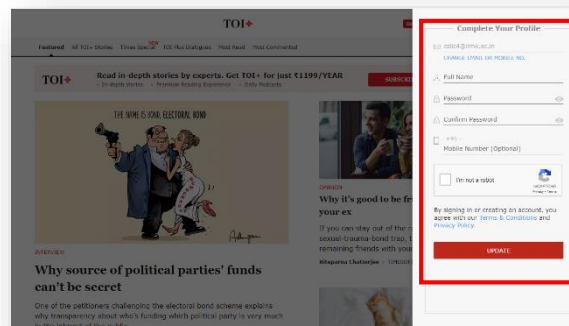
TOI+

Featured | All TOI+ Stories | Times Special NEW | TOI Plus Dialogues | Most Read | Most Commented

TOI+ Read in-depth stories by experts. Get TOI+ for just ₹1199/YEAR
• In-depth stories • Ad-free Reading Experience • Daily Podcasts
SUBSCR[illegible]

THE NAME IS BOND. ELECTORAL BOND

INTERVIEW
Why source of political parties' funds can't be secret

One of the petitioners challenging the electoral bond scheme explains why transparency about who's funding which political party is very much in the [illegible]

OPINION
Why it's good to be fr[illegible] your ex

If you can stay out of the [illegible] sexual-trauma-bond trap, t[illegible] remaining friends with you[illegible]

Rituparna Chatterjee • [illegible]

Complete Your Profile

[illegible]@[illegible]
CHANGE EMAIL OR MOBILE NO.

Full Name

Password

Confirm Password

+91
Mobile Number (Optional)

I'm not a robot
reCAPTCHA
Privacy - Terms

By signing in or creating an account, you agree with our Terms & Conditions and Privacy Policy.

UPDATE